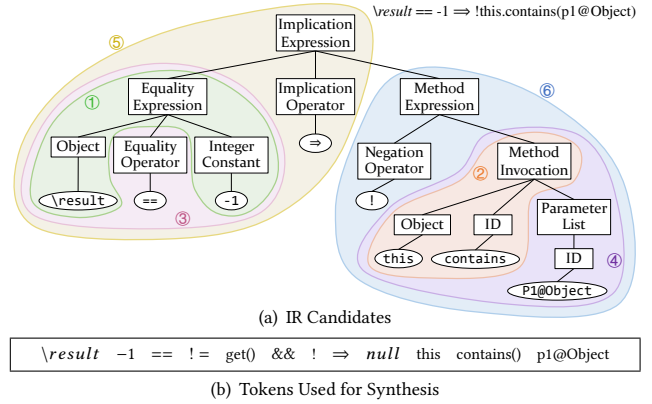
\result == -1 ⇒ !this.contains(p1@Object)

⑤

Implication Expression

Equality Expression

Implication Operator

Method Expression

⑥

①

Object

Equality Operator

Integer Constant

⇒

Negation Operator

Method Invocation

\result

==

-1

!

②

③

Object

ID

Parameter List

this

contains

ID

④

P1@Object

(a) IR Candidates

| \result | −1 | == | != | get() | && | ! | ⇒ | null | this | contains() | p1@Object |
|---|---|---|---|---|---|---|---|---|---|---|---|

(b) Tokens Used for Synthesis